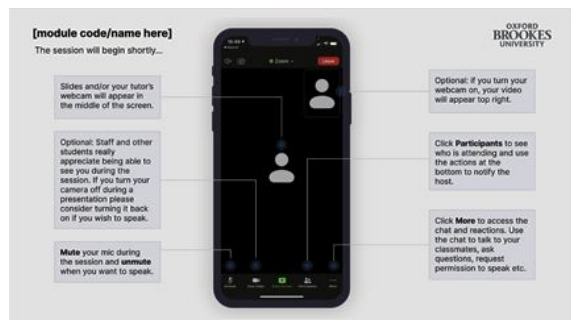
[module code/name here]
The session will begin shortly...

OXFORD
BROOKES
UNIVERSITY

Slides and/or your tutor's webcam will appear in the middle of the screen.

Optional: Staff and other students really appreciate being able to see you during the session. If you turn your camera off during a presentation please consider turning it back on if you wish to speak.

**Mute** your mic during the session and **unmute** when you want to speak.

Optional: if you turn your webcam on, your video will appear top right.

Click **Participants** to see who is attending and use the actions at the bottom to notify the host.

Click **More** to access the chat and reactions. Use the chat to talk to your classmates, ask questions, request permission to speak etc.

Zoom

Leave